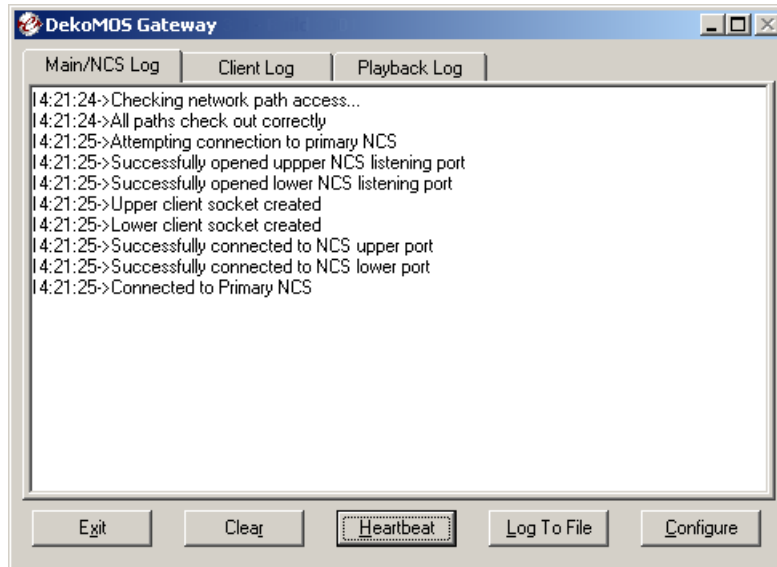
DekoMOS Gateway

Main/NCS Log | Client Log | Playback Log

14:21:24->Checking network path access...
14:21:24->All paths check out correctly
14:21:25->Attempting connection to primary NCS
14:21:25->Successfully opened uppper NCS listening port
14:21:25->Successfully opened lower NCS listening port
14:21:25->Upper client socket created
14:21:25->Lower client socket created
14:21:25->Successfully connected to NCS upper port
14:21:25->Successfully connected to NCS lower port
14:21:25->Connected to Primary NCS

Exit | Clear | Heartbeat | Log To File | Configure